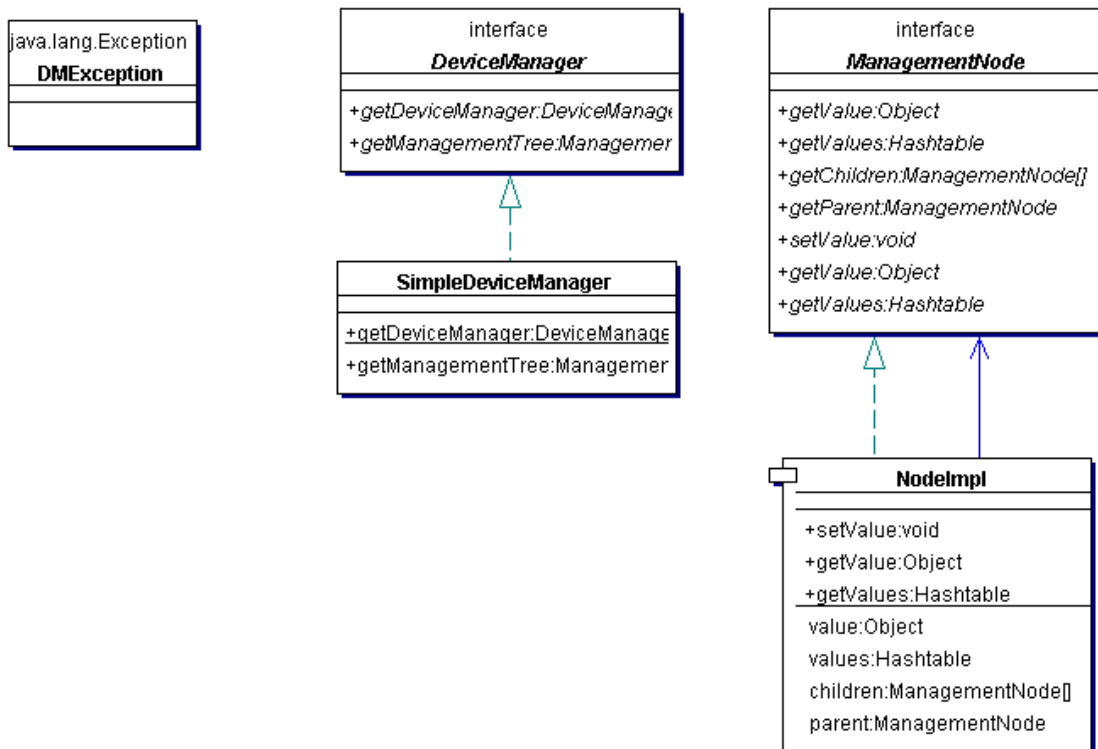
java.lang.Exception
DMException

interface
DeviceManager

+getDeviceManager:DeviceManag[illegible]
+getManagementTree:Managemer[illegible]

SimpleDeviceManager

+getDeviceManager:DeviceManag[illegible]
+getManagementTree:Managemer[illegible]

interface
ManagementNode

+getValue:Object
+getValues:Hashtable
+getChildren:ManagementNode[]
+getParent:ManagementNode
+setValue:void
+getValue:Object
+getValues:Hashtable

NodeImpl

+setValue:void
+getValue:Object
+getValues:Hashtable
value:Object
values:Hashtable
children:ManagementNode[]
parent:ManagementNode